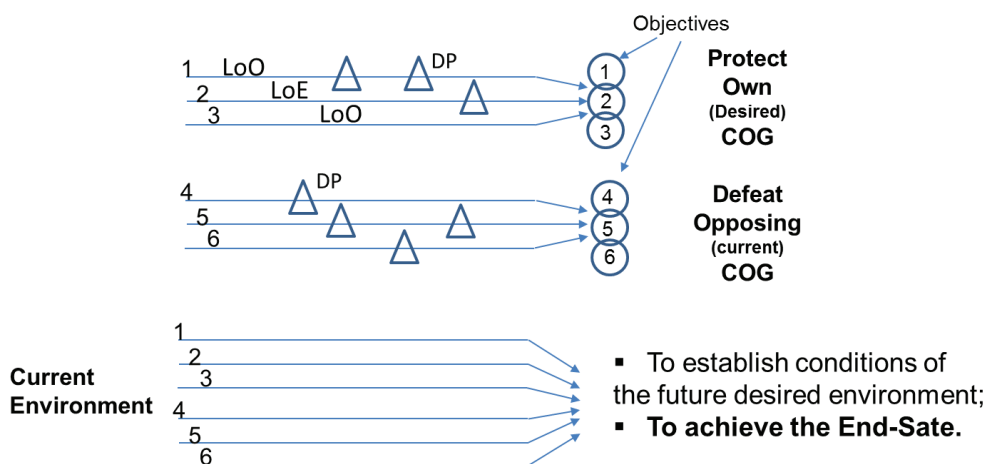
Objectives

1 LoO
2 LoE
3 LoO

DP

1
2
3

Protect Own (Desired) COG

4
5
6

DP

4
5
6

Defeat Opposing (current) COG

Current Environment

1
2
3
4
5
6

▪ To establish conditions of the future desired environment;
▪ **To achieve the End-Sate.**